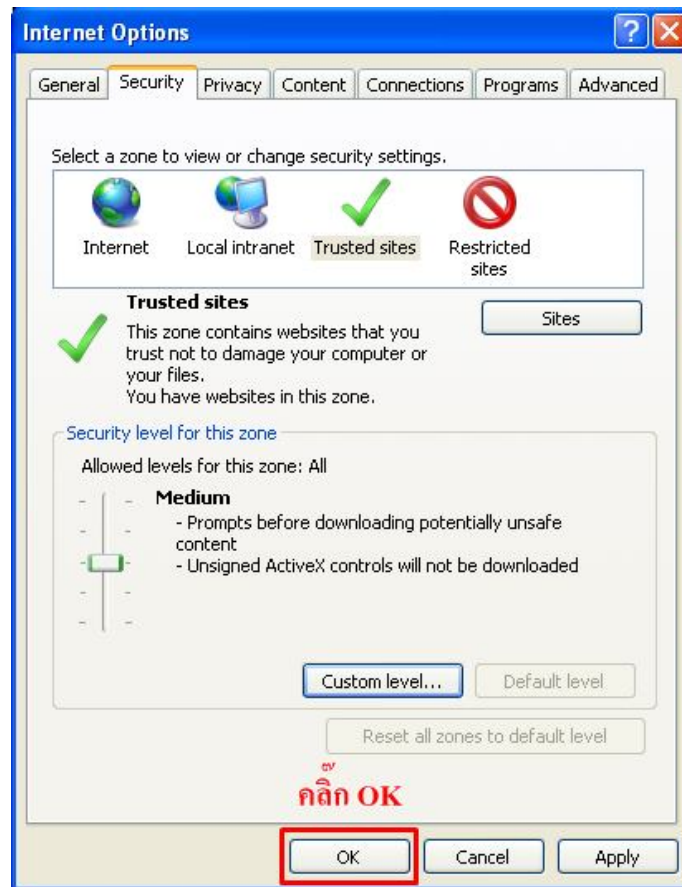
Internet Options

?

General | Security | Privacy | Content | Connections | Programs | Advanced

Select a zone to view or change security settings.

Internet | Local intranet | Trusted sites | Restricted sites

**Trusted sites**

This zone contains websites that you trust not to damage your computer or your files.
You have websites in this zone.

Sites

Security level for this zone

Allowed levels for this zone: All

**Medium**
- Prompts before downloading potentially unsafe content
- Unsigned ActiveX controls will not be downloaded

Custom level... | Default level

Reset all zones to default level

คลิ๊ก OK

OK | Cancel | Apply